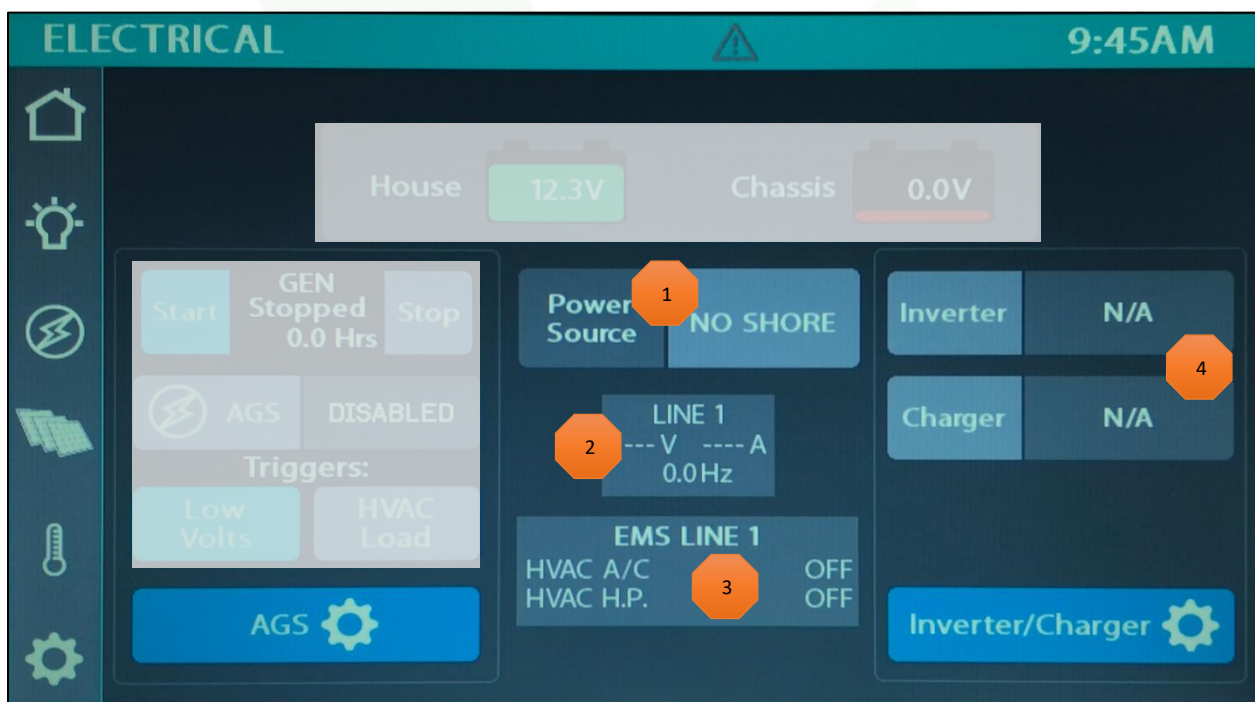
ELECTRICAL 9:45AM

House 12.3V Chassis 0.0V

Start GEN Stopped 0.0 Hrs Stop

AGS DISABLED

Triggers:

Low Volts HVAC Load

AGS

Power Source 1 NO SHORE

LINE 1
2 --- V ---- A
0.0Hz

EMS LINE 1
HVAC A/C OFF
HVAC H.P. 3 OFF

Inverter N/A

4

Charger N/A

Inverter/Charger